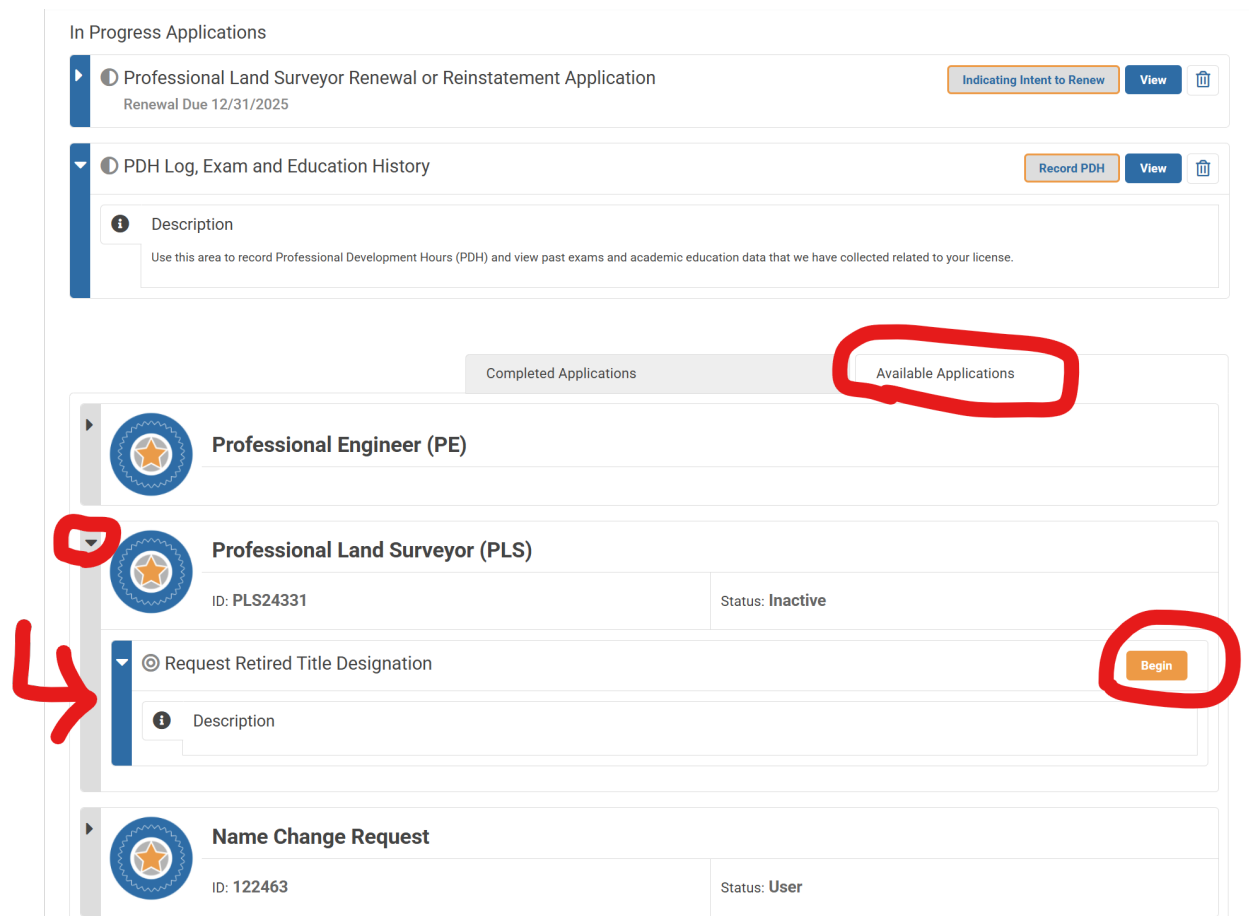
In Progress Applications

Professional Land Surveyor Renewal or Reinstatement Application
Renewal Due 12/31/2025

Indicating Intent to Renew View

PDH Log, Exam and Education History

Record PDH View

Description

Use this area to record Professional Development Hours (PDH) and view past exams and academic education data that we have collected related to your license.

Completed Applications Available Applications

Professional Engineer (PE)

Professional Land Surveyor (PLS)

ID: PLS24331 Status: Inactive

Request Retired Title Designation

Begin

Description

Name Change Request

ID: 122463 Status: User